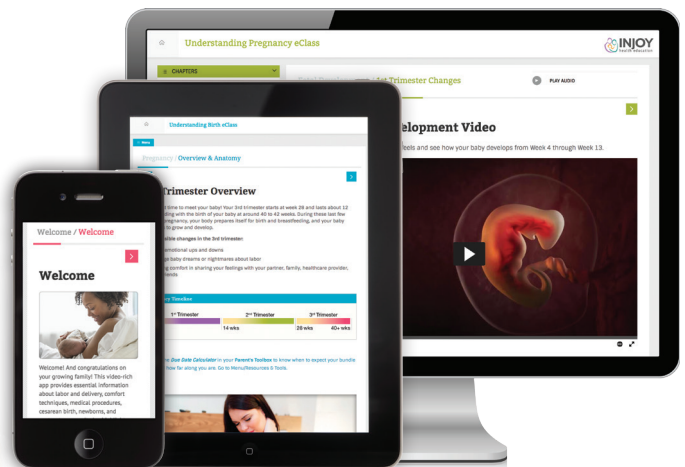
Understanding Pregnancy eClass

INJOY Health Education

CHAPTERS

1st Trimester Changes

PLAY AUDIO

elopment Video

eels and see how your baby develops from Week 4 through Week 13.

Understanding Birth eClass

Pregnancy | Overview & Anatomy

Trimester Overview

time to meet your baby! Your 3rd trimester starts at week 28 and lasts about 12 ding with the birth of your baby at around 40 to 42 weeks. During these last few pregnancy, your body prepares itself for birth and breastfeeding, and your baby to grow and develop.

ible changes in the 3rd trimester:

emotional ups and downs

e baby dreams or nightmares about labor

g comfort in sharing your feelings with your partner, family, healthcare provider, ends

1st Trimester

2nd Trimester

3rd Trimester

14 wks

28 wks

40+ wks

Due Date Calculator in your Parent's Toolbox to know when to expect your bundle how far along you are. Go to Menu/Resources & Tools.

Welcome / Welcome

Welcome

Welcome! And congratulations on your growing family! This video-rich app provides essential information about labor and delivery, comfort techniques, medical procedures, cesarean birth, newborns, and